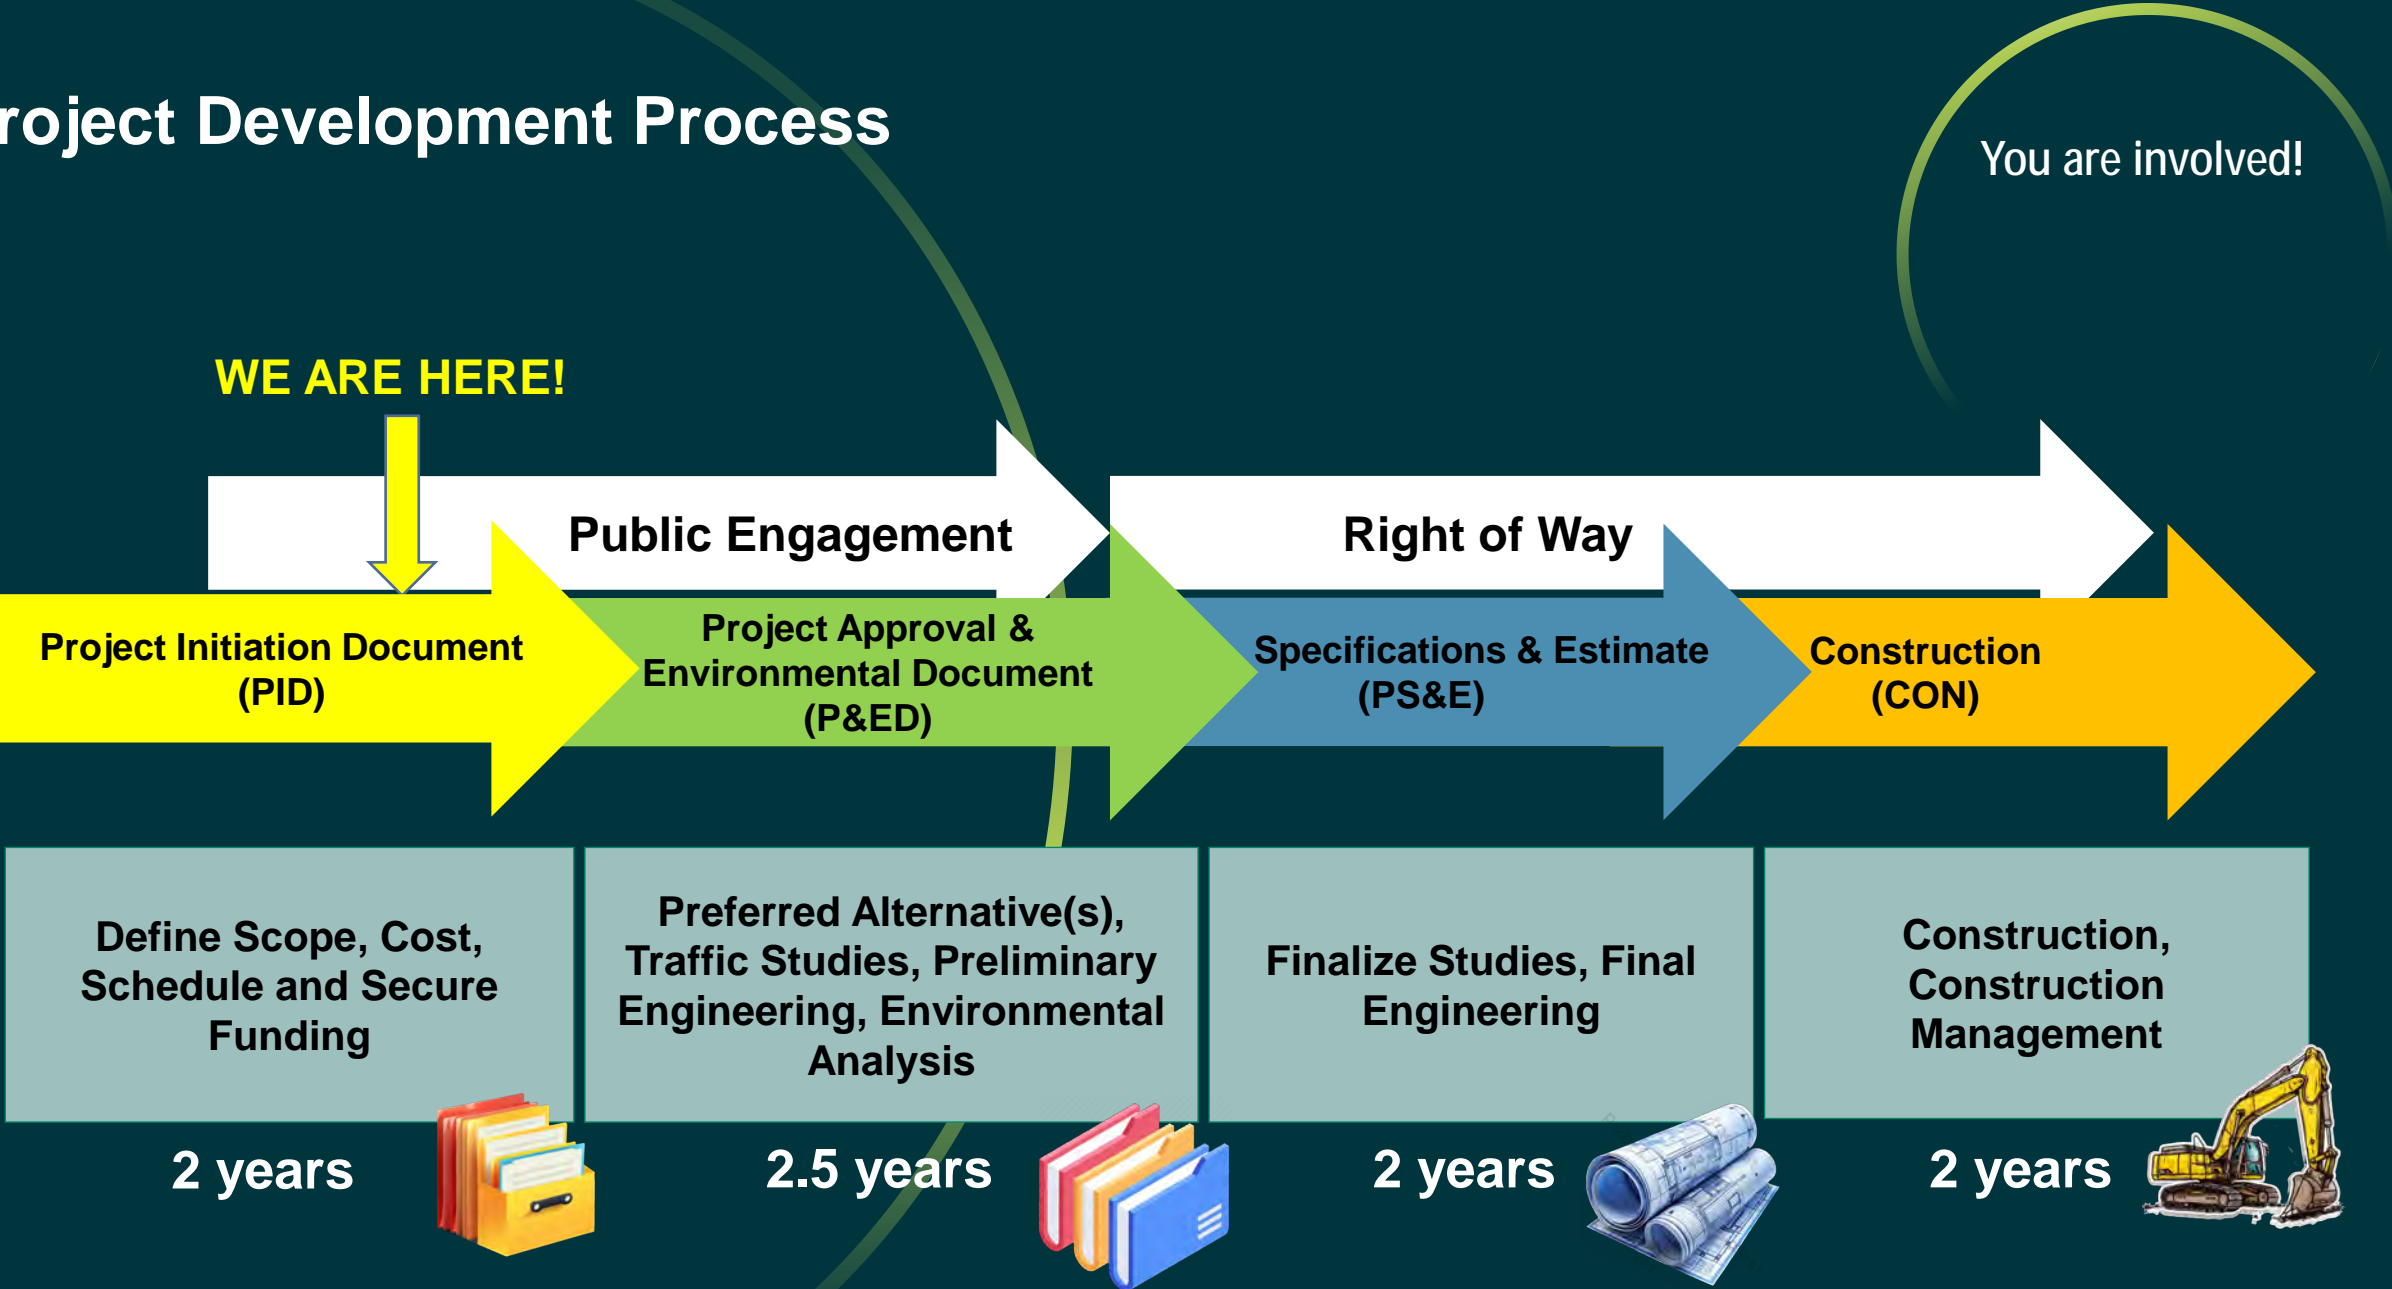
roject Development Process

You are involved!

WE ARE HERE!

Public Engagement

Right of Way

Project Initiation Document (PID)

Project Approval & Environmental Document (P&ED)

Specifications & Estimate (PS&E)

Construction (CON)

Define Scope, Cost, Schedule and Secure Funding

Preferred Alternative(s), Traffic Studies, Preliminary Engineering, Environmental Analysis

Finalize Studies, Final Engineering

Construction, Construction Management

2 years

2.5 years

2 years

2 years